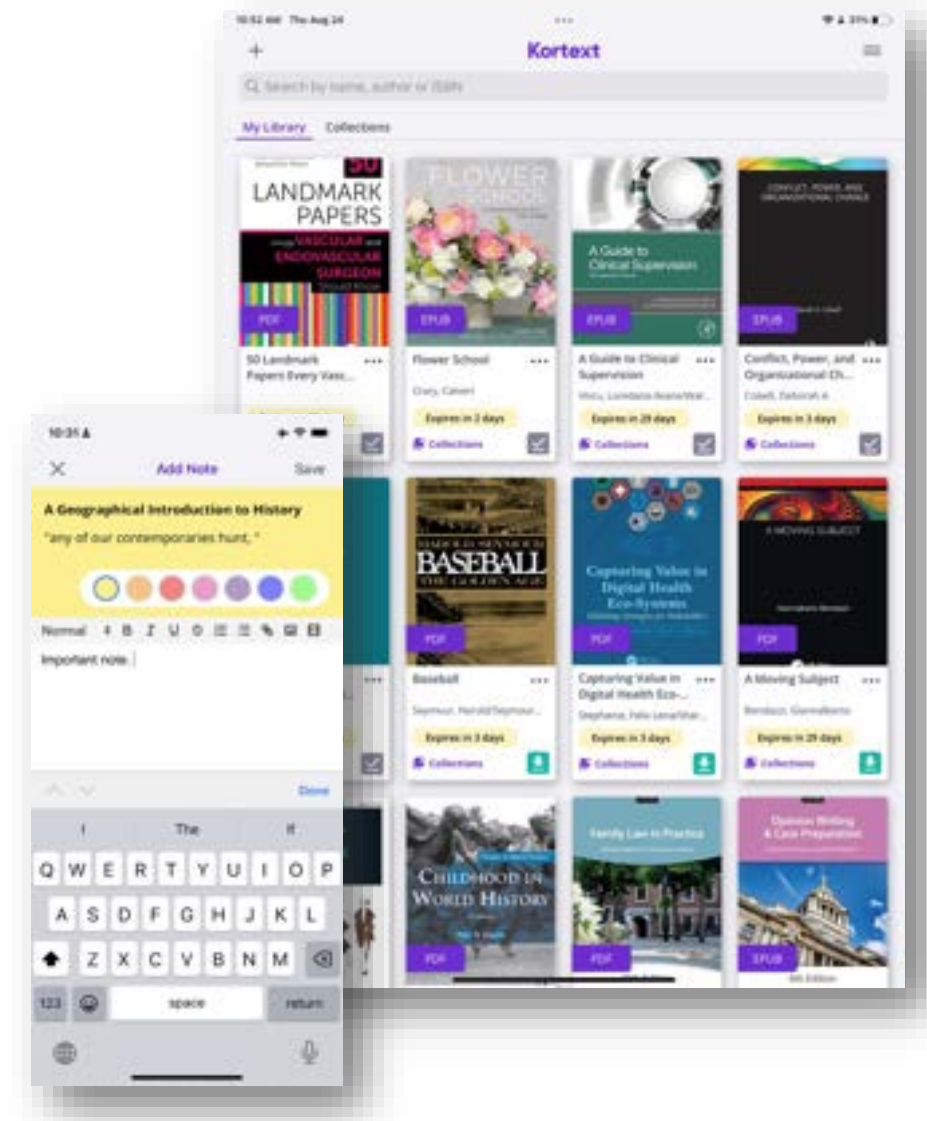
10:52 AM Thu Aug 24

Kortext

Search by name, author or ISBN

My Library Collections

50 LANDMARK PAPERS every VASCULAR and ENDOVASCULAR SURGEON Should Know

PDF

50 Landmark Papers Every Vasc...

FLOWER SCHOOL

EPUB

Flower School

Cravy, Calvert

Expires in 3 days

Collections

A Guide to Clinical Supervision

EPUB

A Guide to Clinical Supervision

Mocu, Lumdana Awana-Wal...

Expires in 29 days

Collections

CONFLICT, POWER, AND ORGANIZATIONAL CHANGE

EPUB

Conflict, Power, and Organizational Ch...

Colwill, Deborah A.

Expires in 3 days

Collections

HAROLD SEYMOUR BASEBALL THE GOLDEN AGE

PDF

Baseball

Seymour, Harold/Seymour...

Expires in 3 days

Collections

Capturing Value in Digital Health Eco-Systems

PDF

Capturing Value in Digital Health Eco-...

Stephane, Felix Lena/Vier...

Expires in 3 days

Collections

A MOVING SUBJECT

PDF

A Moving Subject

Bendacci, Giannalberto

Expires in 29 days

Collections

CHILDHOOD IN WORLD HISTORY

PDF

Family Law in Practice

PDF

Opinion Writing & Case Preparation

EPUB

10:31

Add Note Save

A Geographical Introduction to History

"any of our contemporaries hunt, "

Normal

Important note.

Done

I The It

Q W E R T Y U I O P
A S D F G H J K L
Z X C V B N M
123 space return